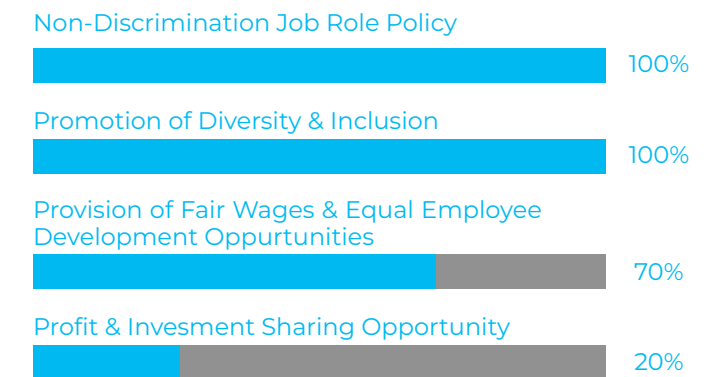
Non-Discrimination Job Role Policy

100%

Promotion of Diversity & Inclusion

100%

Provision of Fair Wages & Equal Employee Development Oppurtunities

70%

Profit & Invesment Sharing Opportunity

20%